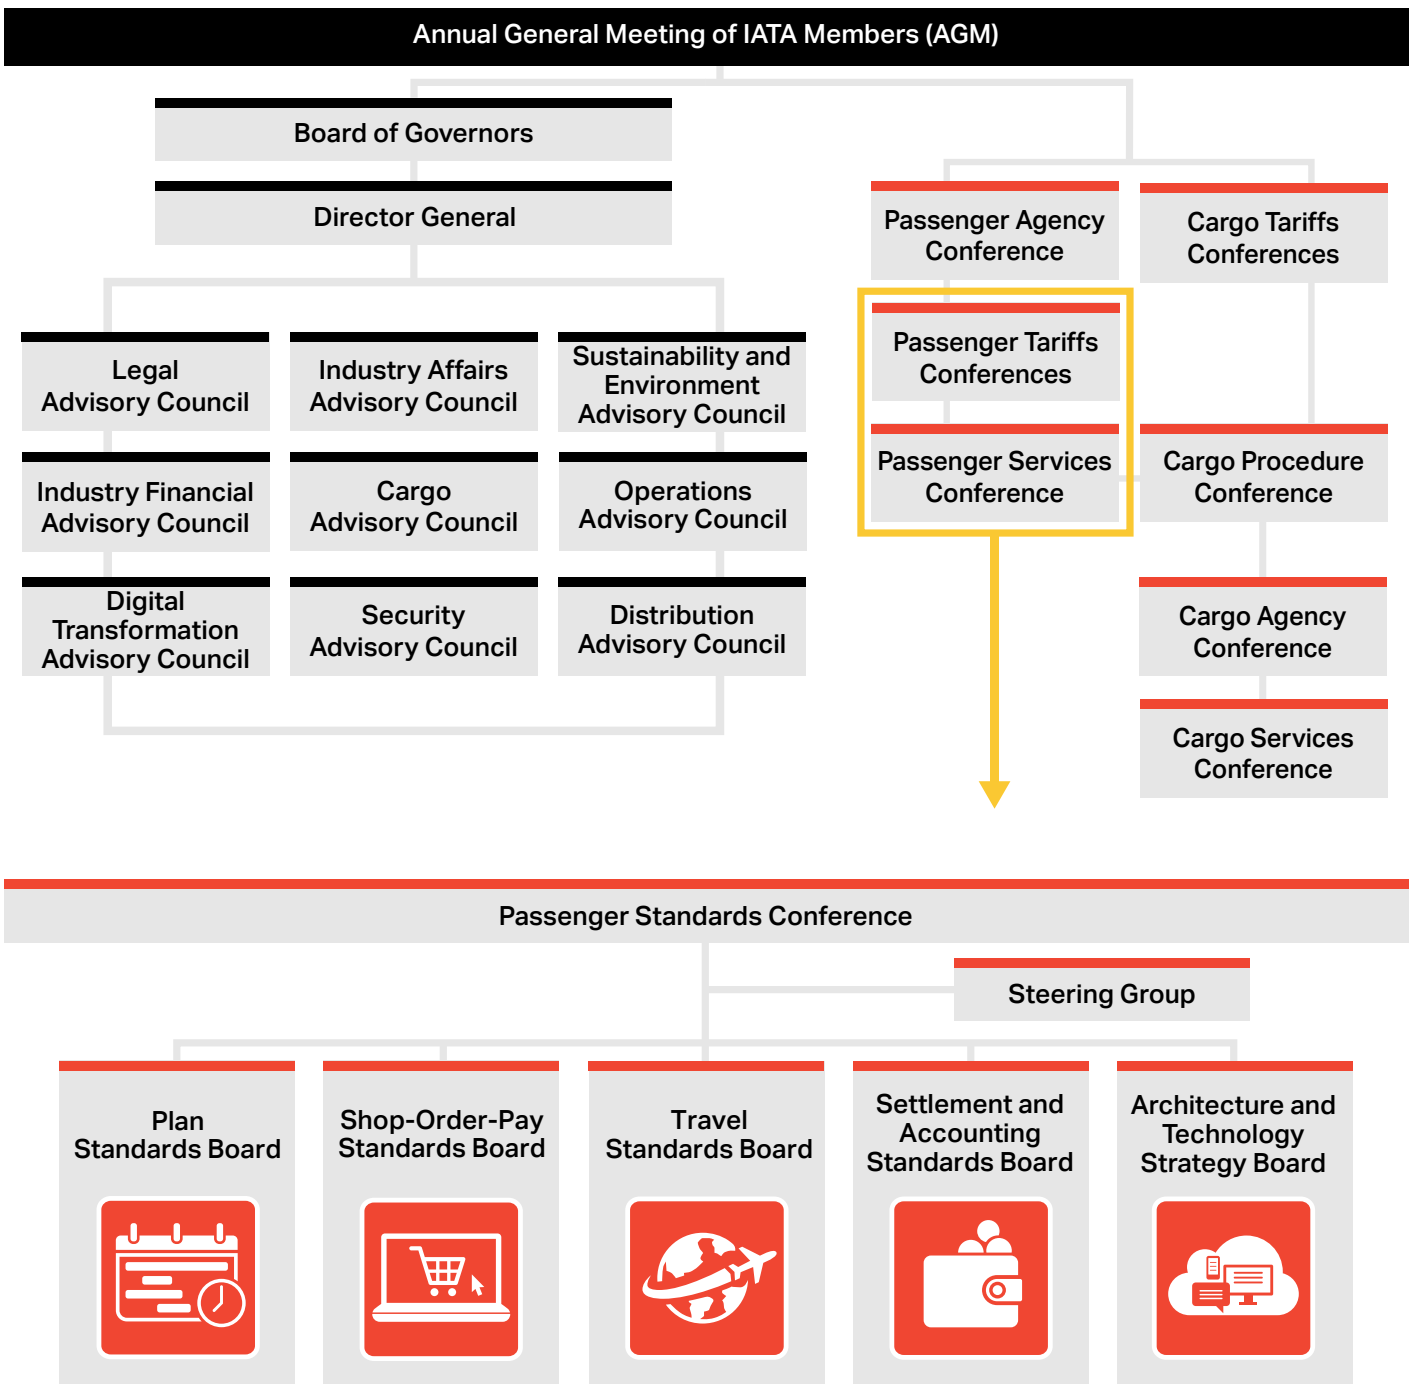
Annual General Meeting of IATA Members (AGM)

Board of Governors

Director General

Legal Advisory Council

Industry Affairs Advisory Council

Sustainability and Environment Advisory Council

Industry Financial Advisory Council

Cargo Advisory Council

Operations Advisory Council

Digital Transformation Advisory Council

Security Advisory Council

Distribution Advisory Council

Passenger Agency Conference

Cargo Tariffs Conferences

Passenger Tariffs Conferences

Passenger Services Conference

Cargo Procedure Conference

Cargo Agency Conference

Cargo Services Conference

Passenger Standards Conference

Steering Group

Plan Standards Board

Shop-Order-Pay Standards Board

Travel Standards Board

Settlement and Accounting Standards Board

Architecture and Technology Strategy Board